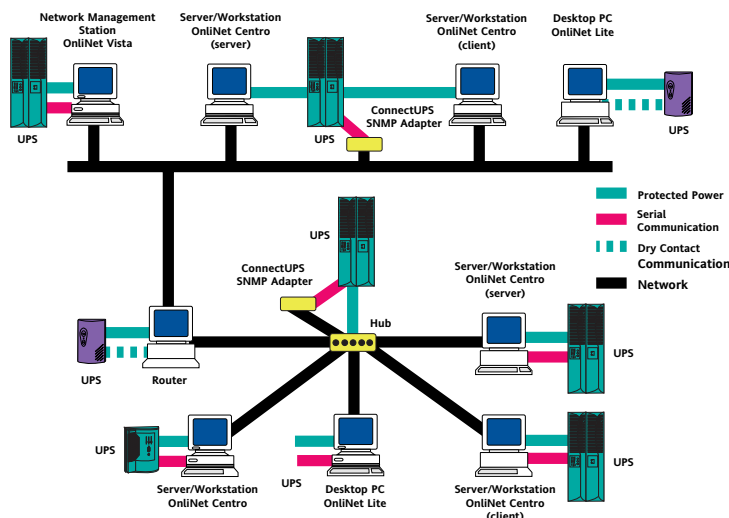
Network Management Station OnliNet Vista

Server/Workstation OnliNet Centro (server)

Server/Workstation OnliNet Centro (client)

Desktop PC OnliNet Lite

UPS

UPS

ConnectUPS SNMP Adapter

UPS

Protected Power

Serial Communication

Dry Contact Communication

Network

UPS

ConnectUPS SNMP Adapter

Server/Workstation OnliNet Centro (server)

Hub

UPS

UPS

Router

UPS

UPS

Server/Workstation OnliNet Centro

UPS

Desktop PC OnliNet Lite

Server/Workstation OnliNet Centro (client)

UPS